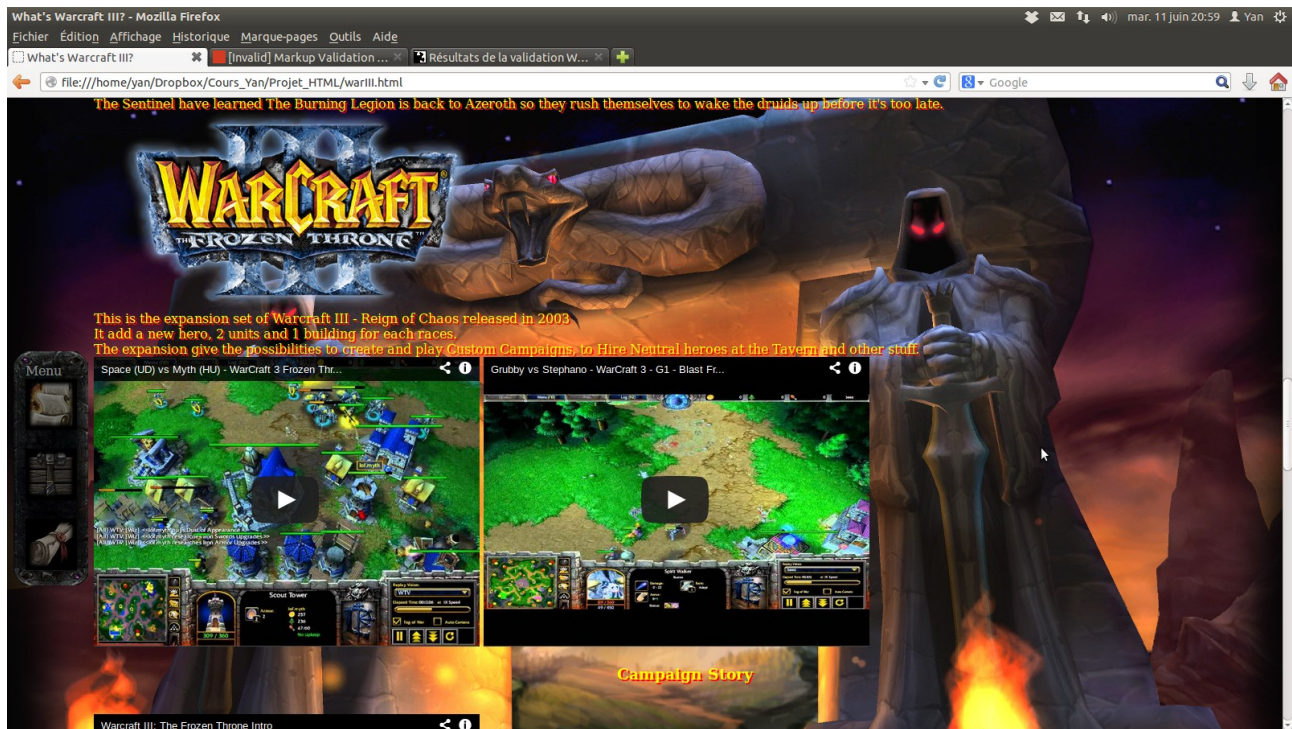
What's Warcraft III? - Mozilla Firefox
mar. 11 juin 20:59 Yan
Fichier Édition Affichage Historique Marque-pages Outils Aide
What's Warcraft III? [Invalid] Markup Validation ... Résultats de la validation W...
file:///home/yan/Dropbox/Cours_Yan/Projet_HTML/warIII.html
Google

The Sentinel have learned The Burning Legion is back to Azeroth so they rush themselves to wake the druids up before it's too late.

WARCRAFT III THE FROZEN THRONE

This is the expansion set of Warcraft III - Reign of Chaos released in 2003
It add a new hero, 2 units and 1 building for each races.
The expansion give the possibilities to create and play Custom Campaigns, to Hire Neutral heroes at the Tavern and other stuff.

Menu

Space (UD) vs Myth (HU) - WarCraft 3 Frozen Thr...

Grubby vs Stephano - WarCraft 3 - G1 - Blast Fr...

Scout Tower

Spirit Walker

Campaign Story

Warcraft III: The Frozen Throne Intro